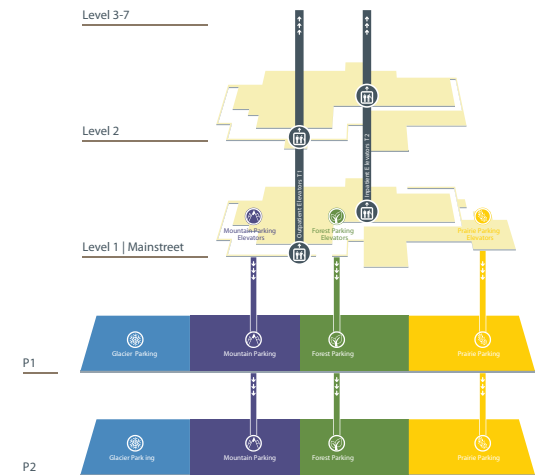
Level 3-7

Level 2

Outpatient Elevators T1

Inpatient Elevators T2

Level 1 | Mainstreet

Mountain Parking Elevators

Forest Parking Elevators

Prairie Parking Elevators

Glacier Parking

Mountain Parking

Forest Parking

Prairie Parking

P1

Glacier Parking

Mountain Parking

Forest Parking

Prairie Parking

P2